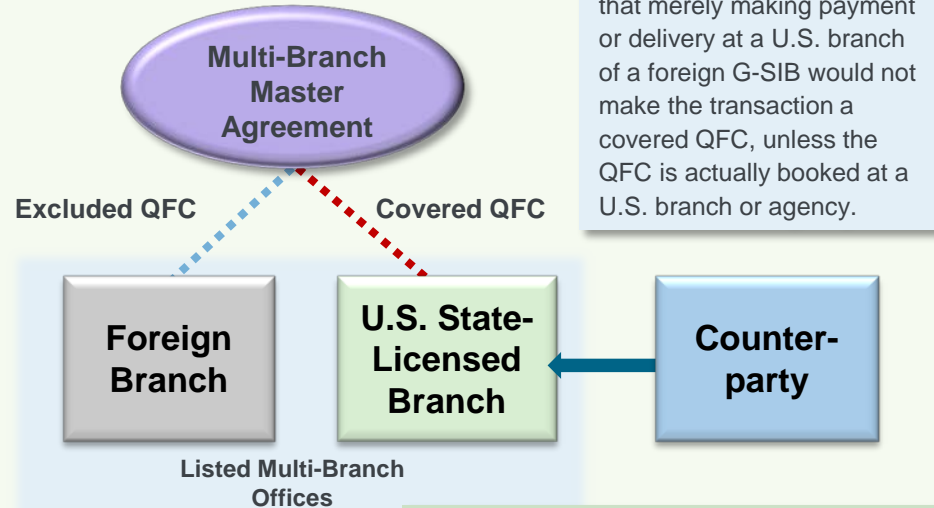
that merely making payment or delivery at a U.S. branch of a foreign G-SIB would not make the transaction a covered QFC, unless the QFC is actually booked at a U.S. branch or agency.

Multi-Branch Master Agreement

Excluded QFC

Covered QFC

Foreign Branch

U.S. State-Licensed Branch

Counter-party

Listed Multi-Branch Offices